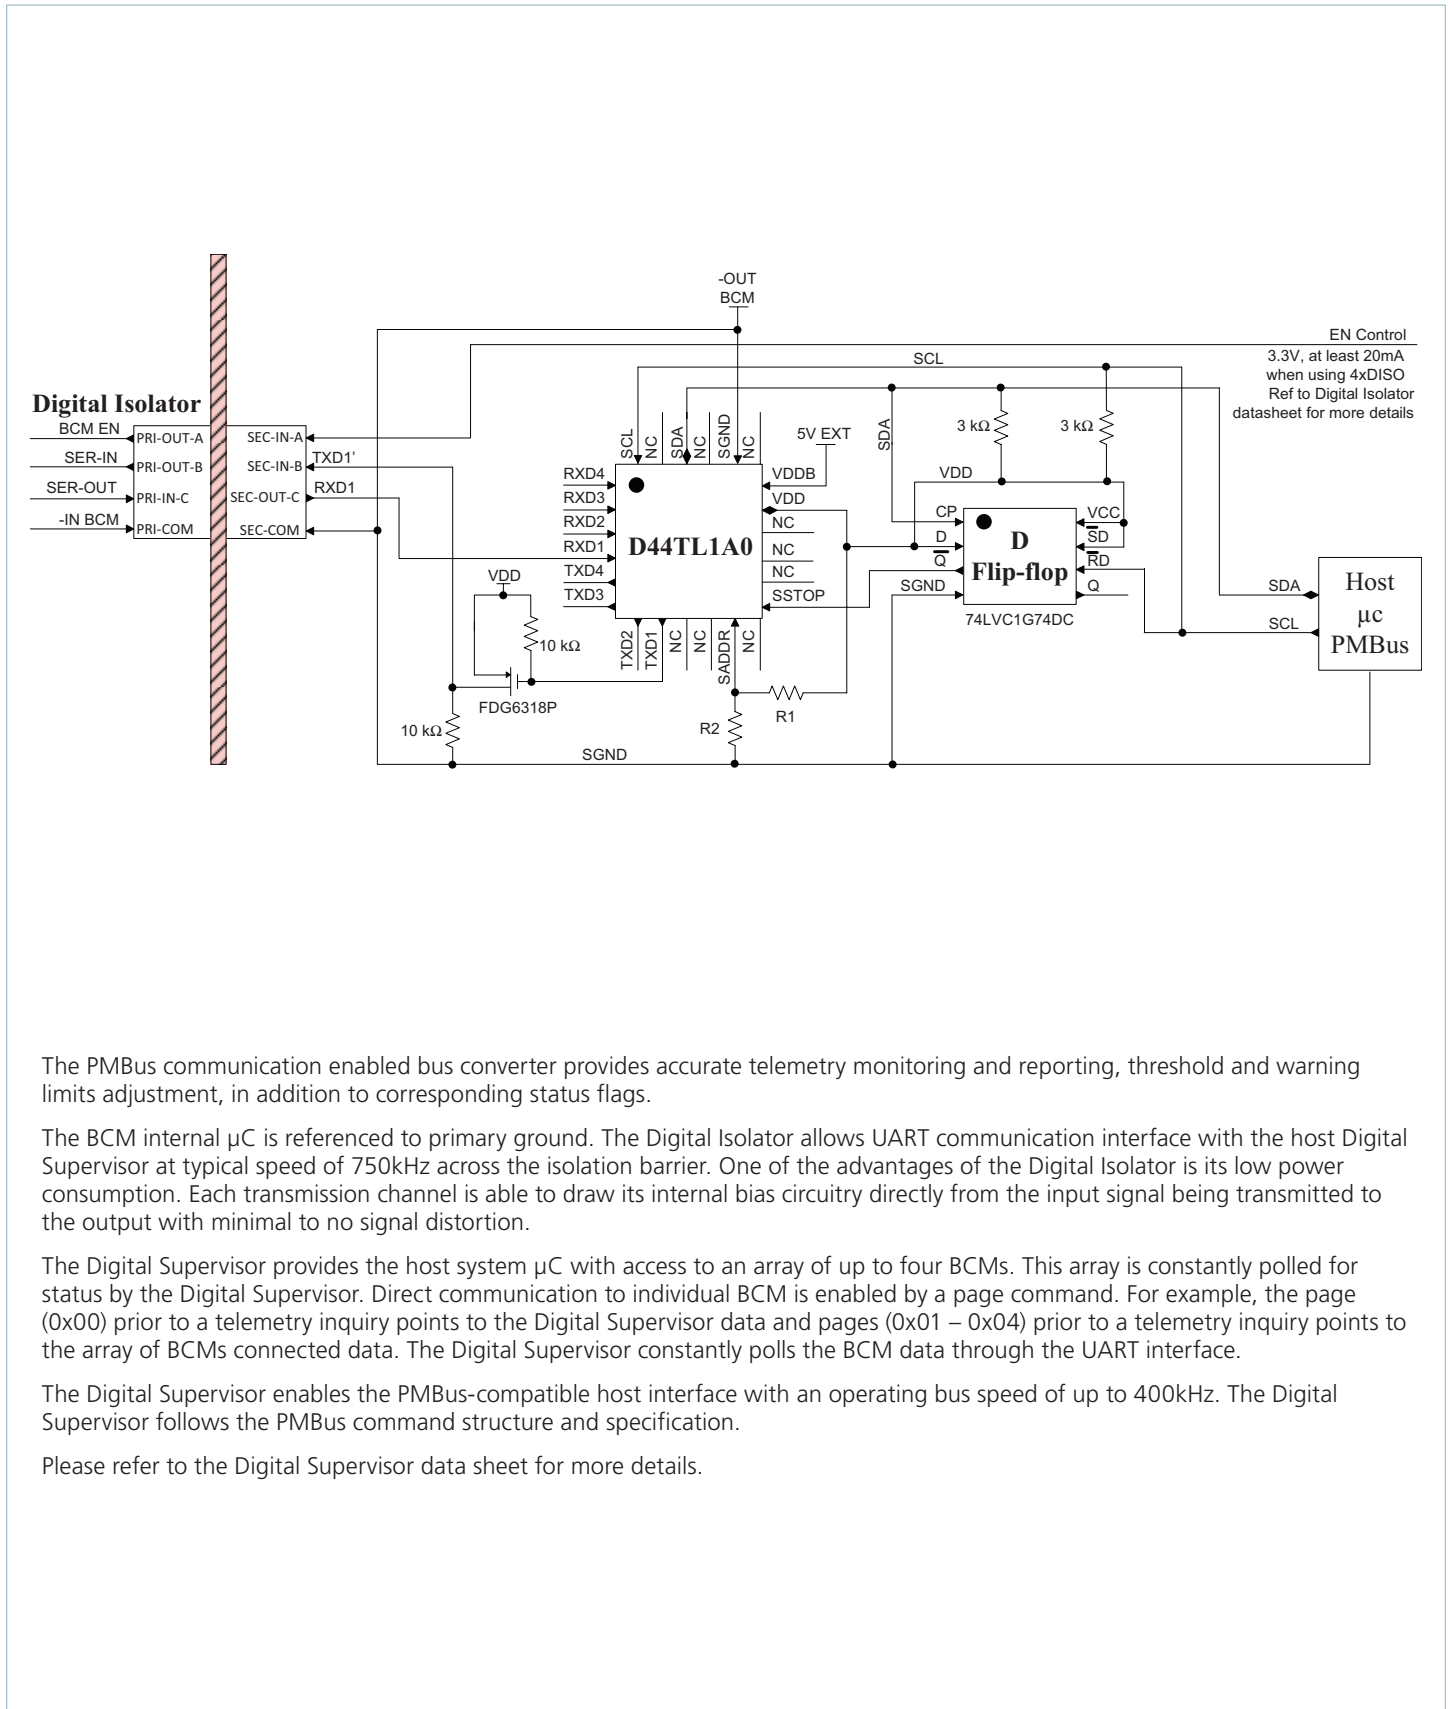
-OUT
BCM

EN Control
3.3V, at least 20mA
when using 4xDISO
Ref to Digital Isolator
datasheet for more details

SCL

Digital Isolator

BCM EN
SER-IN
SER-OUT
-IN BCM

PRI-OUT-A
PRI-OUT-B
PRI-IN-C
PRI-COM

SEC-IN-A
SEC-IN-B
SEC-OUT-C
SEC-COM

TXD1'
RXD1

SCL NC SDA NC SGND NC

5V EXT

SDA

3 kΩ
3 kΩ

RXD4
RXD3
RXD2
RXD1
TXD4
TXD3

D44TL1A0

VDDB
VDD
NC
NC
NC
SSTOP

VDD

CP
D
$\overline{Q}$
SGND

D
Flip-flop

VCC
$\overline{SD}$
$\overline{RD}$
Q

74LVC1G74DC

SDA
SCL

Host
µc
PMBus

VDD

10 kΩ

TXD2 TXD1 NC NC SADDR NC

FDG6318P

R1

10 kΩ

R2

SGND

The PMBus communication enabled bus converter provides accurate telemetry monitoring and reporting, threshold and warning limits adjustment, in addition to corresponding status flags.

The BCM internal µC is referenced to primary ground. The Digital Isolator allows UART communication interface with the host Digital Supervisor at typical speed of 750kHz across the isolation barrier. One of the advantages of the Digital Isolator is its low power consumption. Each transmission channel is able to draw its internal bias circuitry directly from the input signal being transmitted to the output with minimal to no signal distortion.

The Digital Supervisor provides the host system µC with access to an array of up to four BCMs. This array is constantly polled for status by the Digital Supervisor. Direct communication to individual BCM is enabled by a page command. For example, the page (0x00) prior to a telemetry inquiry points to the Digital Supervisor data and pages (0x01 – 0x04) prior to a telemetry inquiry points to the array of BCMs connected data. The Digital Supervisor constantly polls the BCM data through the UART interface.

The Digital Supervisor enables the PMBus-compatible host interface with an operating bus speed of up to 400kHz. The Digital Supervisor follows the PMBus command structure and specification.

Please refer to the Digital Supervisor data sheet for more details.